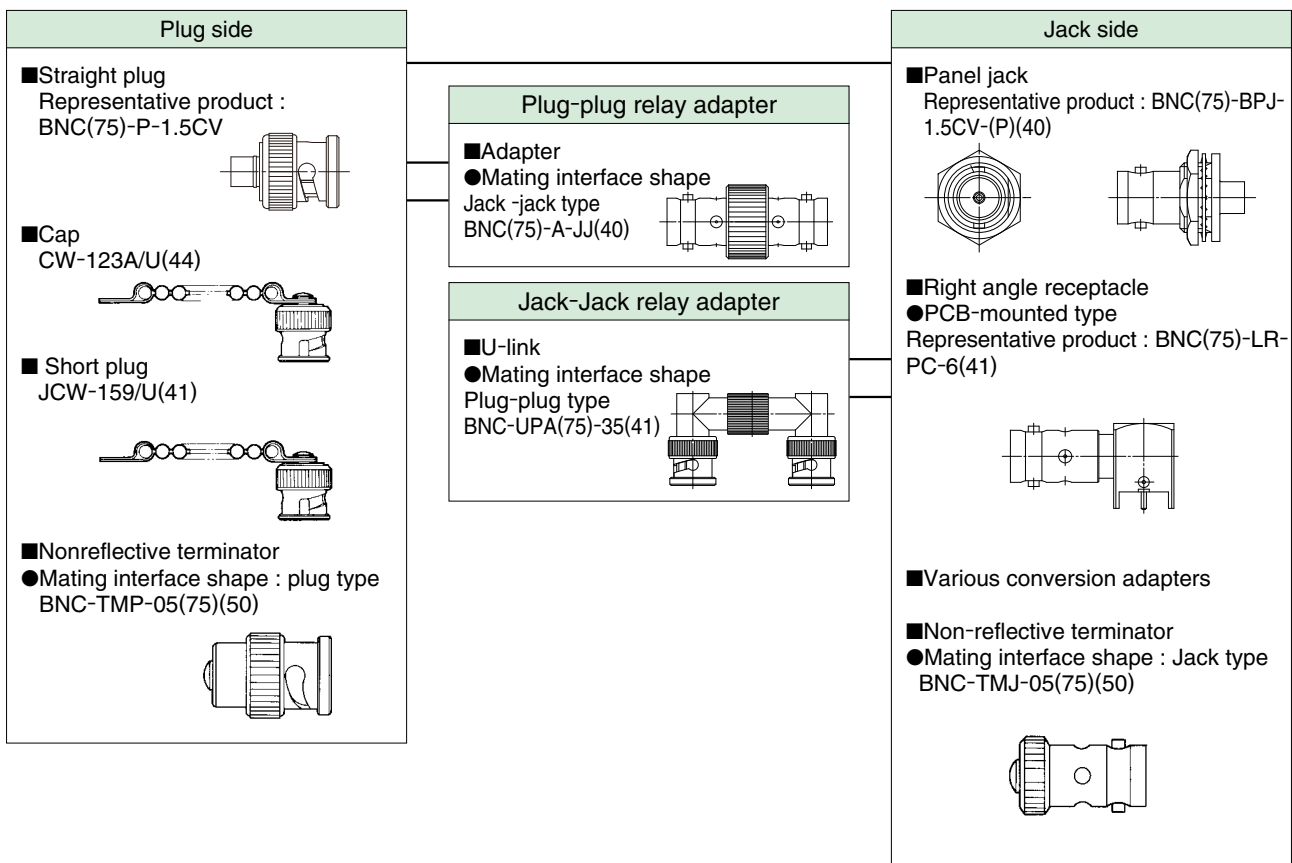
Plug side

■Straight plug
Representative product : BNC(75)-P-1.5CV

■Cap
CW-123A/U(44)

■ Short plug
JCW-159/U(41)

■Nonreflective terminator
●Mating interface shape : plug type
BNC-TMP-05(75)(50)

Plug-plug relay adapter

■Adapter
●Mating interface shape
Jack -jack type
BNC(75)-A-JJ(40)

Jack-Jack relay adapter

■U-link
●Mating interface shape
Plug-plug type
BNC-UPA(75)-35(41)

Jack side

■Panel jack
Representative product : BNC(75)-BPJ-1.5CV-(P)(40)

■Right angle receptacle
●PCB-mounted type
Representative product : BNC(75)-LR-PC-6(41)

■Various conversion adapters

■Non-reflective terminator
●Mating interface shape : Jack type
BNC-TMJ-05(75)(50)